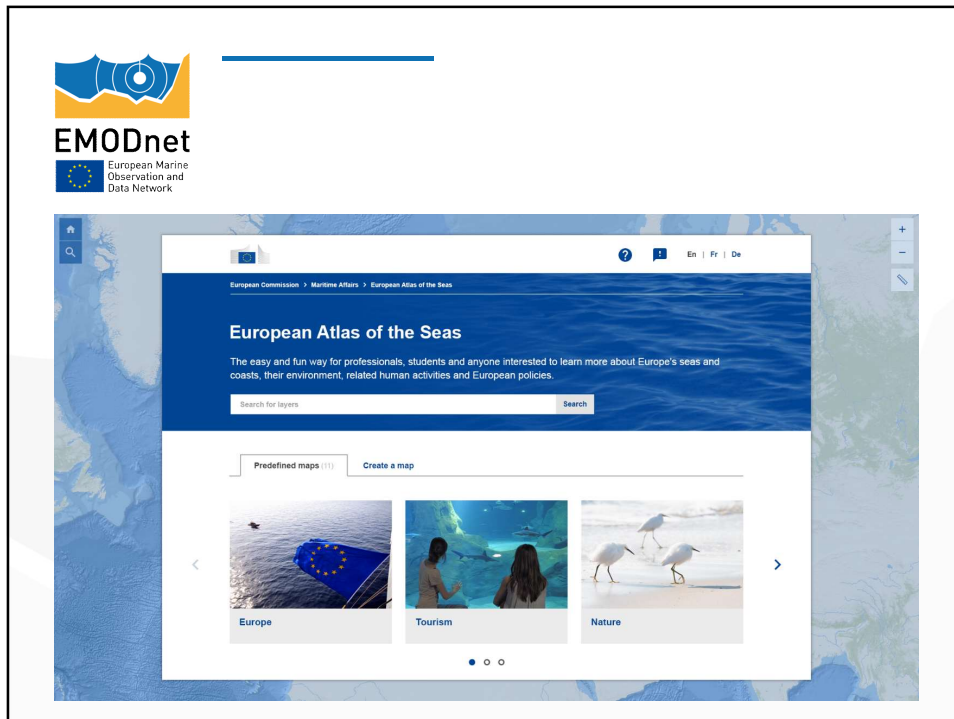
EMODnet

European Marine Observation and Data Network

+

−

En | Fr | De

European Commission > Maritime Affairs > European Atlas of the Seas

European Atlas of the Seas

The easy and fun way for professionals, students and anyone interested to learn more about Europe's seas and coasts, their environment, related human activities and European policies.

Search for layers

Search

Predefined maps (11)

Create a map

Europe

Tourism

Nature